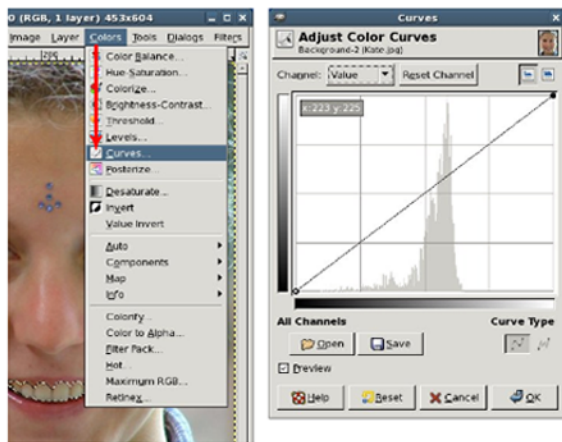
0 (RGB, 1 layer) 453x604

Image Layer Colors Tools Dialogs Filters

Color Balance...
Hue-Saturation...
Colorize...
Brightness-Contrast...
Threshold...
Levels...
Curves...
Posterize...
Desaturate...
Invert
Value Invert
Auto
Components
Map
Info
Colorify...
Color to Alpha...
Filter Pack...
Hot...
Maximum RGB...
Retinex...

Curves

Adjust Color Curves
Background-2 (Kate.jpg)

Channel: Value Reset Channel

x:223 y:225

All Channels

Curve Type

Open Save

Preview

Help Reset Cancel OK